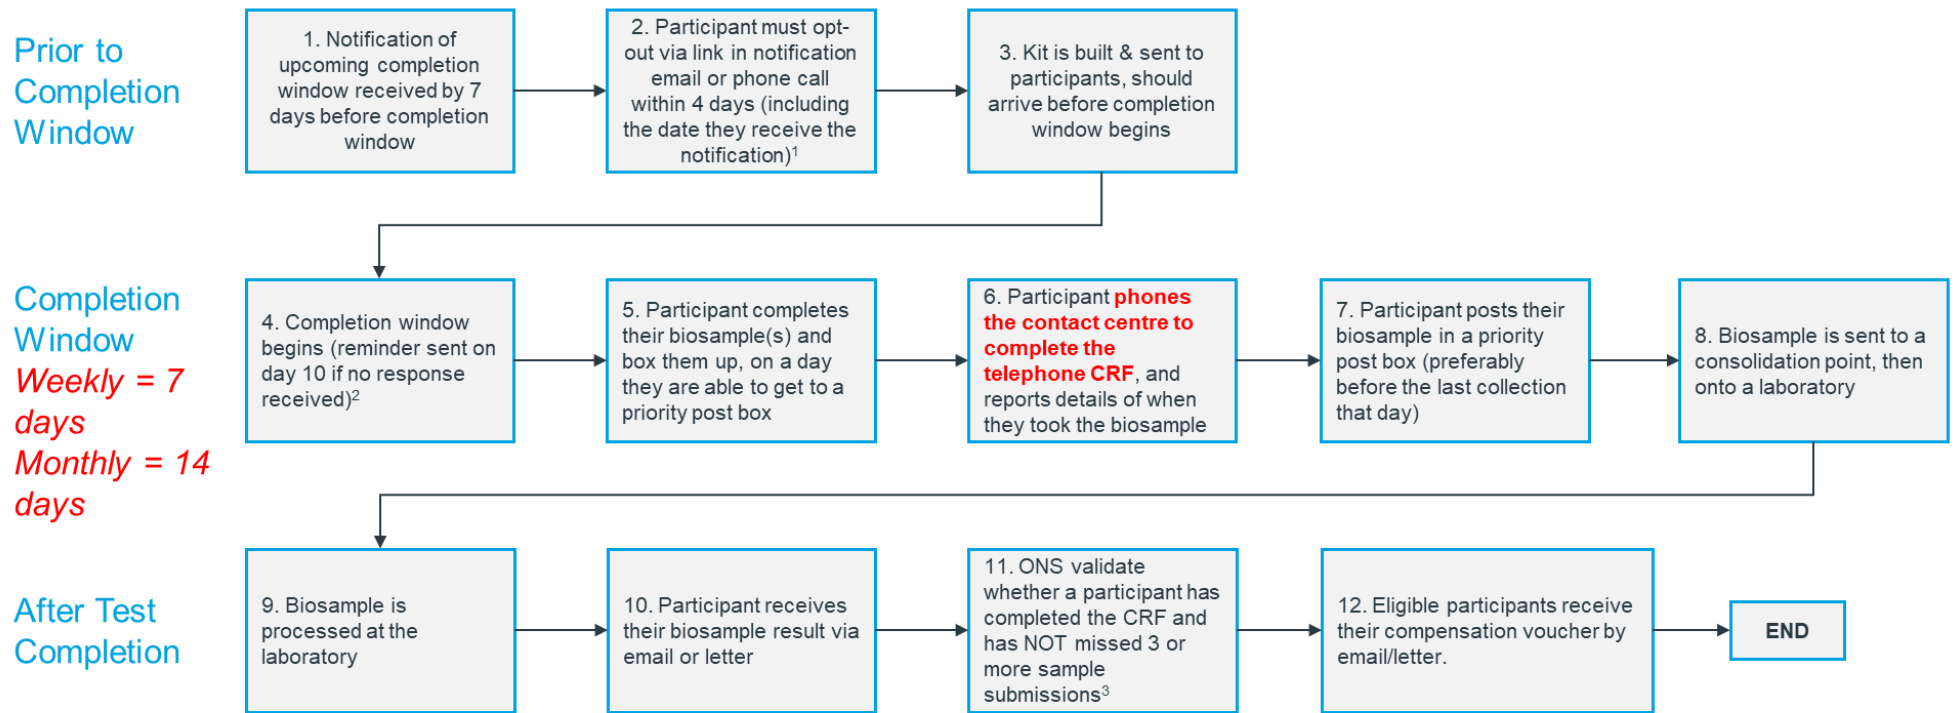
Prior to Completion Window

1. Notification of upcoming completion window received by 7 days before completion window

2. Participant must opt-out via link in notification email or phone call within 4 days (including the date they receive the notification)$^1$

3. Kit is built & sent to participants, should arrive before completion window begins

Completion Window
Weekly = 7 days
Monthly = 14 days

4. Completion window begins (reminder sent on day 10 if no response received)$^2$

5. Participant completes their biosample(s) and box them up, on a day they are able to get to a priority post box

6. Participant phones the contact centre to complete the telephone CRF, and reports details of when they took the biosample

7. Participant posts their biosample in a priority post box (preferably before the last collection that day)

8. Biosample is sent to a consolidation point, then onto a laboratory

After Test Completion

9. Biosample is processed at the laboratory

10. Participant receives their biosample result via email or letter

11. ONS validate whether a participant has completed the CRF and has NOT missed 3 or more sample submissions$^3$

12. Eligible participants receive their compensation voucher by email/letter.

END